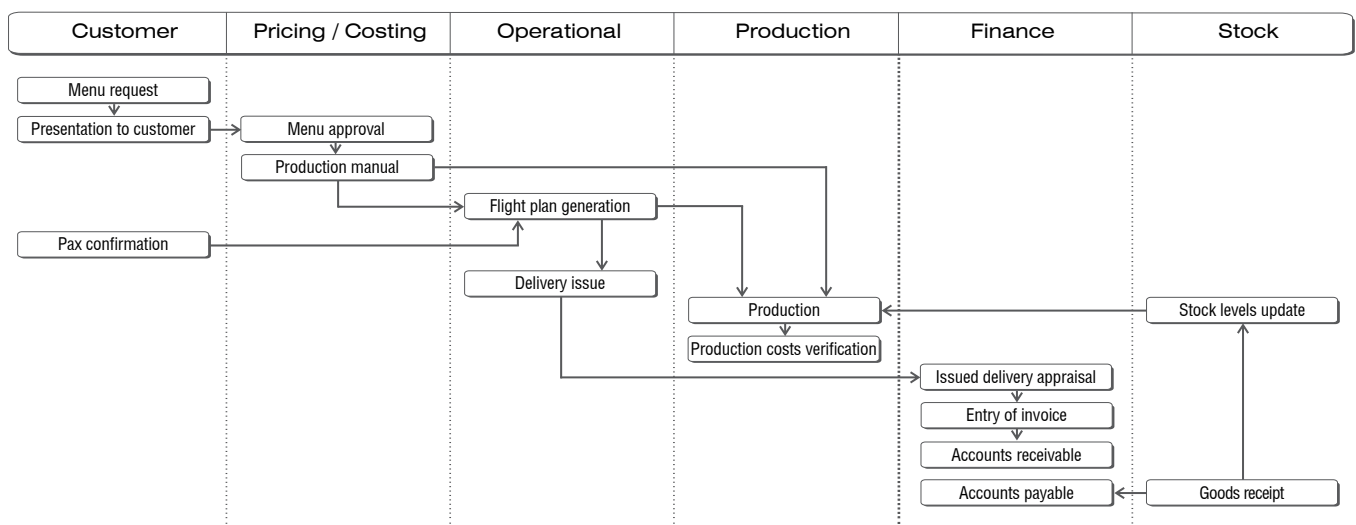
| Customer | Pricing / Costing | Operational | Production | Finance | Stock |
|---|---|---|---|---|---|

Menu request

Presentation to customer

Menu approval

Production manual

Flight plan generation

Pax confirmation

Delivery issue

Production

Stock levels update

Production costs verification

Issued delivery appraisal

Entry of invoice

Accounts receivable

Accounts payable

Goods receipt